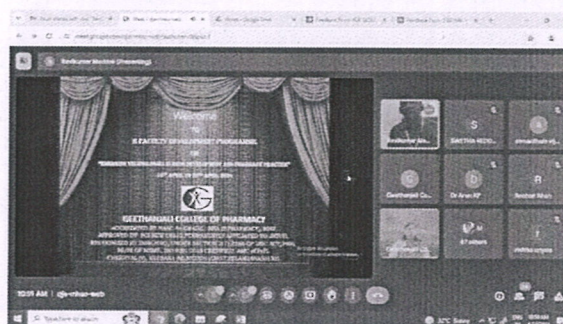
Ravikumar Mootha (Presenting)

Welcome
To
A FACULTY DEVELOPMENT PROGRAMME
On
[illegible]

GEETHANJALI COLLEGE OF PHARMACY

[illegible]

Ravikumar Mo...
SAETHA NEYH...
S
Geethanjali Co...
Dr Arun KP
Roshan Shah
R
87 others
10:51 AM | djs-nhuo-web
Type here to search
32°C Sunny